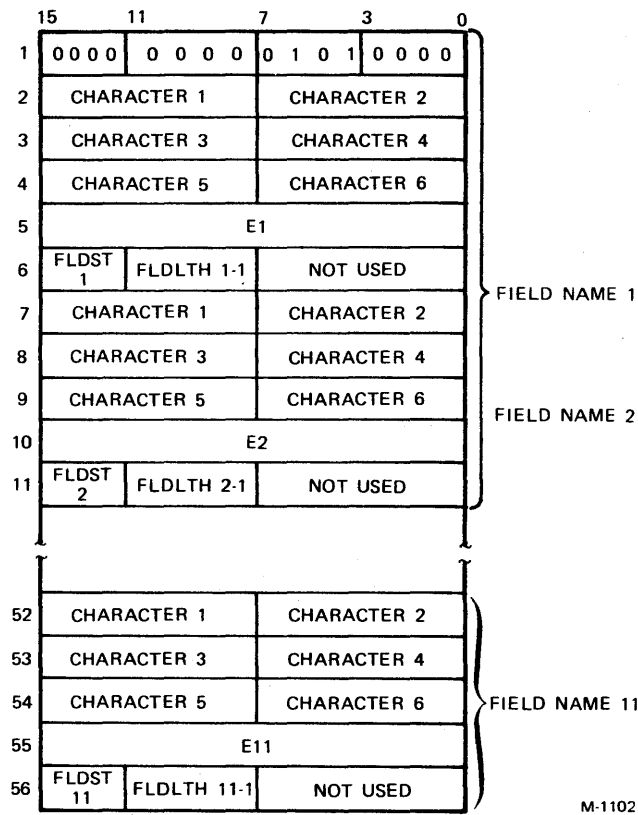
| | 15 | 11 | 7 | 3 | 0 |
|---|---|---|---|---|---|
| 1 | 0000 | 0 0 0 0 | 0 1 0 1 | 0000 | |
| 2 | CHARACTER 1 | | CHARACTER 2 | | |
| 3 | CHARACTER 3 | | CHARACTER 4 | | |
| 4 | CHARACTER 5 | | CHARACTER 6 | | |
| 5 | E1 | | | | |
| 6 | FLDST 1 | FLDLTH 1-1 | NOT USED | | |
| 7 | CHARACTER 1 | | CHARACTER 2 | | |
| 8 | CHARACTER 3 | | CHARACTER 4 | | |
| 9 | CHARACTER 5 | | CHARACTER 6 | | |
| 10 | E2 | | | | |
| 11 | FLDST 2 | FLDLTH 2-1 | NOT USED | | |
| 52 | CHARACTER 1 | | CHARACTER 2 | | |
| 53 | CHARACTER 3 | | CHARACTER 4 | | |
| 54 | CHARACTER 5 | | CHARACTER 6 | | |
| 55 | E11 | | | | |
| 56 | FLDST 11 | FLDLTH 11-1 | NOT USED | | |

FIELD NAME 1

FIELD NAME 2

FIELD NAME 11

M-1102